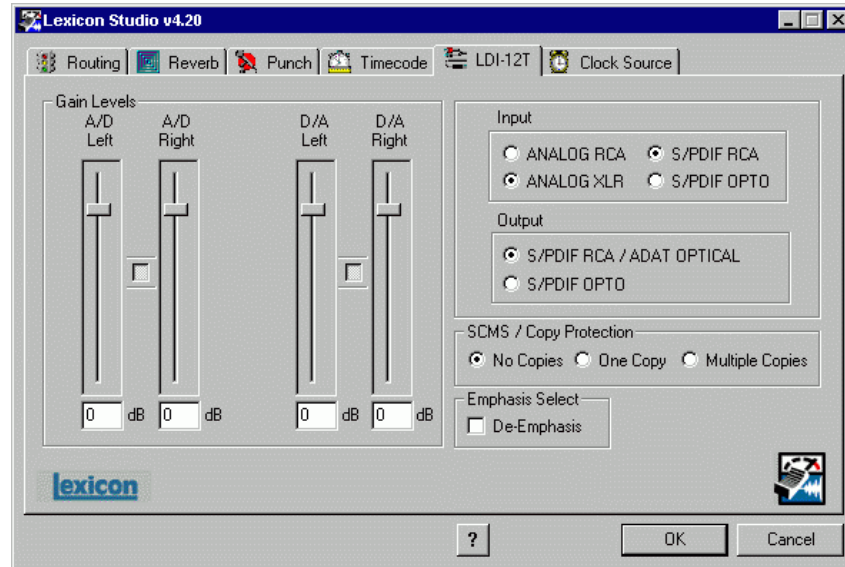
Lexicon Studio v4.20

Routing | Reverb | Punch | Timecode | LDI-12T | Clock Source

Gain Levels

A/D Left

A/D Right

D/A Left

D/A Right

0 dB

0 dB

0 dB

0 dB

Input

ANALOG RCA

S/PDIF RCA

ANALOG XLR

S/PDIF OPTO

Output

S/PDIF RCA / ADAT OPTICAL

S/PDIF OPTO

SCMS / Copy Protection

No Copies

One Copy

Multiple Copies

Emphasis Select

De-Emphasis

lexicon

?

OK

Cancel